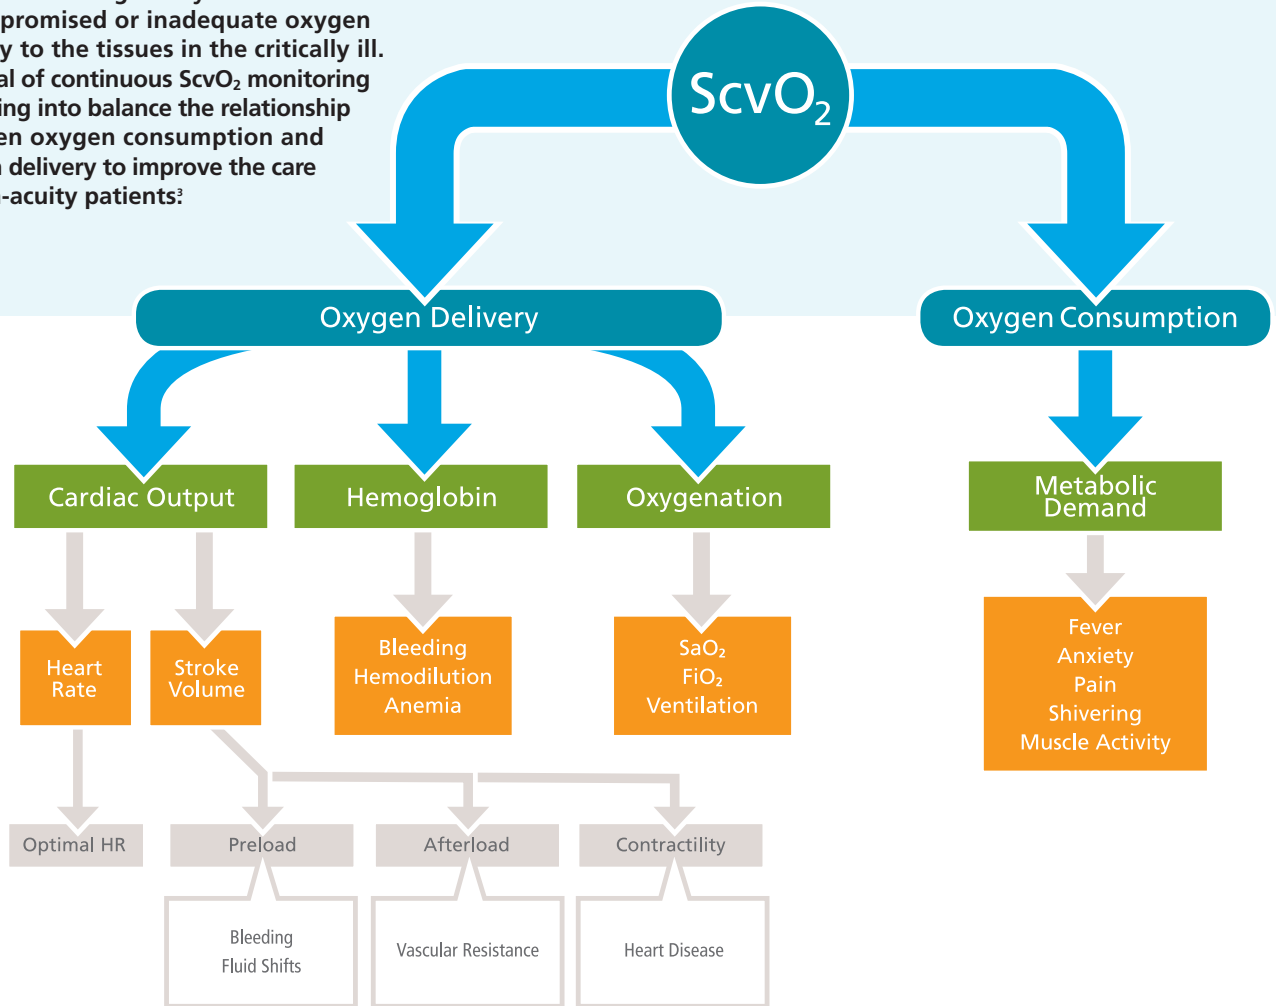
promised or inadequate oxygen y to the tissues in the critically ill. al of continuous ScvO₂ monitoring ing into balance the relationship en oxygen consumption and delivery to improve the care -acuity patients³

$ScvO_2$

Oxygen Delivery

Oxygen Consumption

Cardiac Output

Hemoglobin

Oxygenation

Metabolic Demand

Heart Rate

Stroke Volume

Bleeding
Hemodilution
Anemia

$SaO_2$
$FiO_2$
Ventilation

Fever
Anxiety
Pain
Shivering
Muscle Activity

Optimal HR

Preload

Afterload

Contractility

Bleeding
Fluid Shifts

Vascular Resistance

Heart Disease